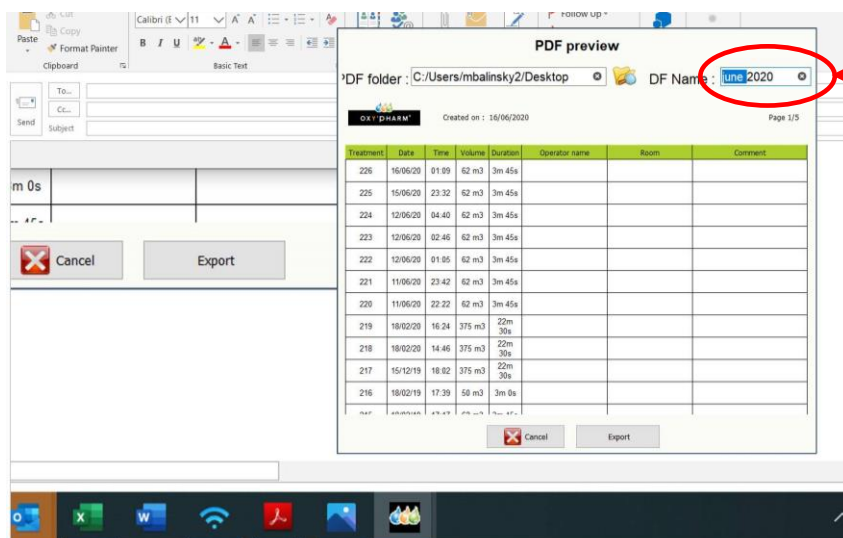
Cut
Copy
Paste
Format Painter
Clipboard
Calibri (E 11
B I U
Basic Text
Follow Up
To...
Cc...
Send
Subject
m 0s
Cancel
Export

PDF preview
PDF folder : C:/Users/mbalinsky2/Desktop
DF Name : une 2020
OXY'PHARM
Created on : 16/06/2020
Page 1/5

| Treatment | Date | Time | Volume | Duration | Operator name | Room | Comment |
|---|---|---|---|---|---|---|---|
| 226 | 16/06/20 | 01:09 | 62 m3 | 3m 45s | | | |
| 225 | 15/06/20 | 23:32 | 62 m3 | 3m 45s | | | |
| 224 | 12/06/20 | 04:40 | 62 m3 | 3m 45s | | | |
| 223 | 12/06/20 | 02:46 | 62 m3 | 3m 45s | | | |
| 222 | 12/06/20 | 01:05 | 62 m3 | 3m 45s | | | |
| 221 | 11/06/20 | 23:42 | 62 m3 | 3m 45s | | | |
| 220 | 11/06/20 | 22:22 | 62 m3 | 3m 45s | | | |
| 219 | 18/02/20 | 16:24 | 375 m3 | 22m 30s | | | |
| 218 | 18/02/20 | 14:46 | 375 m3 | 22m 30s | | | |
| 217 | 15/12/19 | 18:02 | 375 m3 | 22m 30s | | | |
| 216 | 18/02/19 | 17:39 | 50 m3 | 3m 0s | | | |
| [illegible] | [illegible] | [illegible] | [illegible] | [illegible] | | | |

Cancel
Export